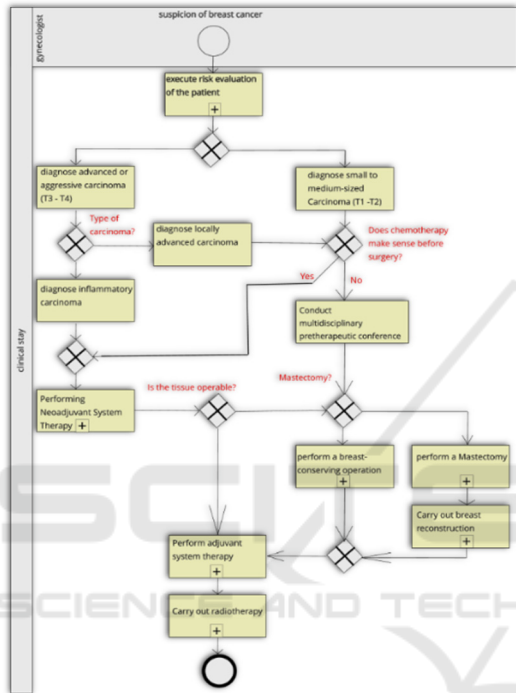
gynecologist

suspicion of breast cancer

clinical stay

execute risk evaluation of the patient

diagnose advanced or aggressive carcinoma (T3 - T4)

diagnose small to medium-sized Carcinoma (T1 -T2)

Type of carcinoma?

diagnose locally advanced carcinoma

Does chemotherapy make sense before surgery?

Yes

No

diagnose inflammatory carcinoma

Conduct multidisciplinary pretherapeutic conference

Mastectomy?

Performing Neoadjuvant System Therapy

Is the tissue operable?

perform a breast-conserving operation

perform a Mastectomy

Carry out breast reconstruction

Perform adjuvant system therapy

Carry out radiotherapy

SCIENCE AND TECH